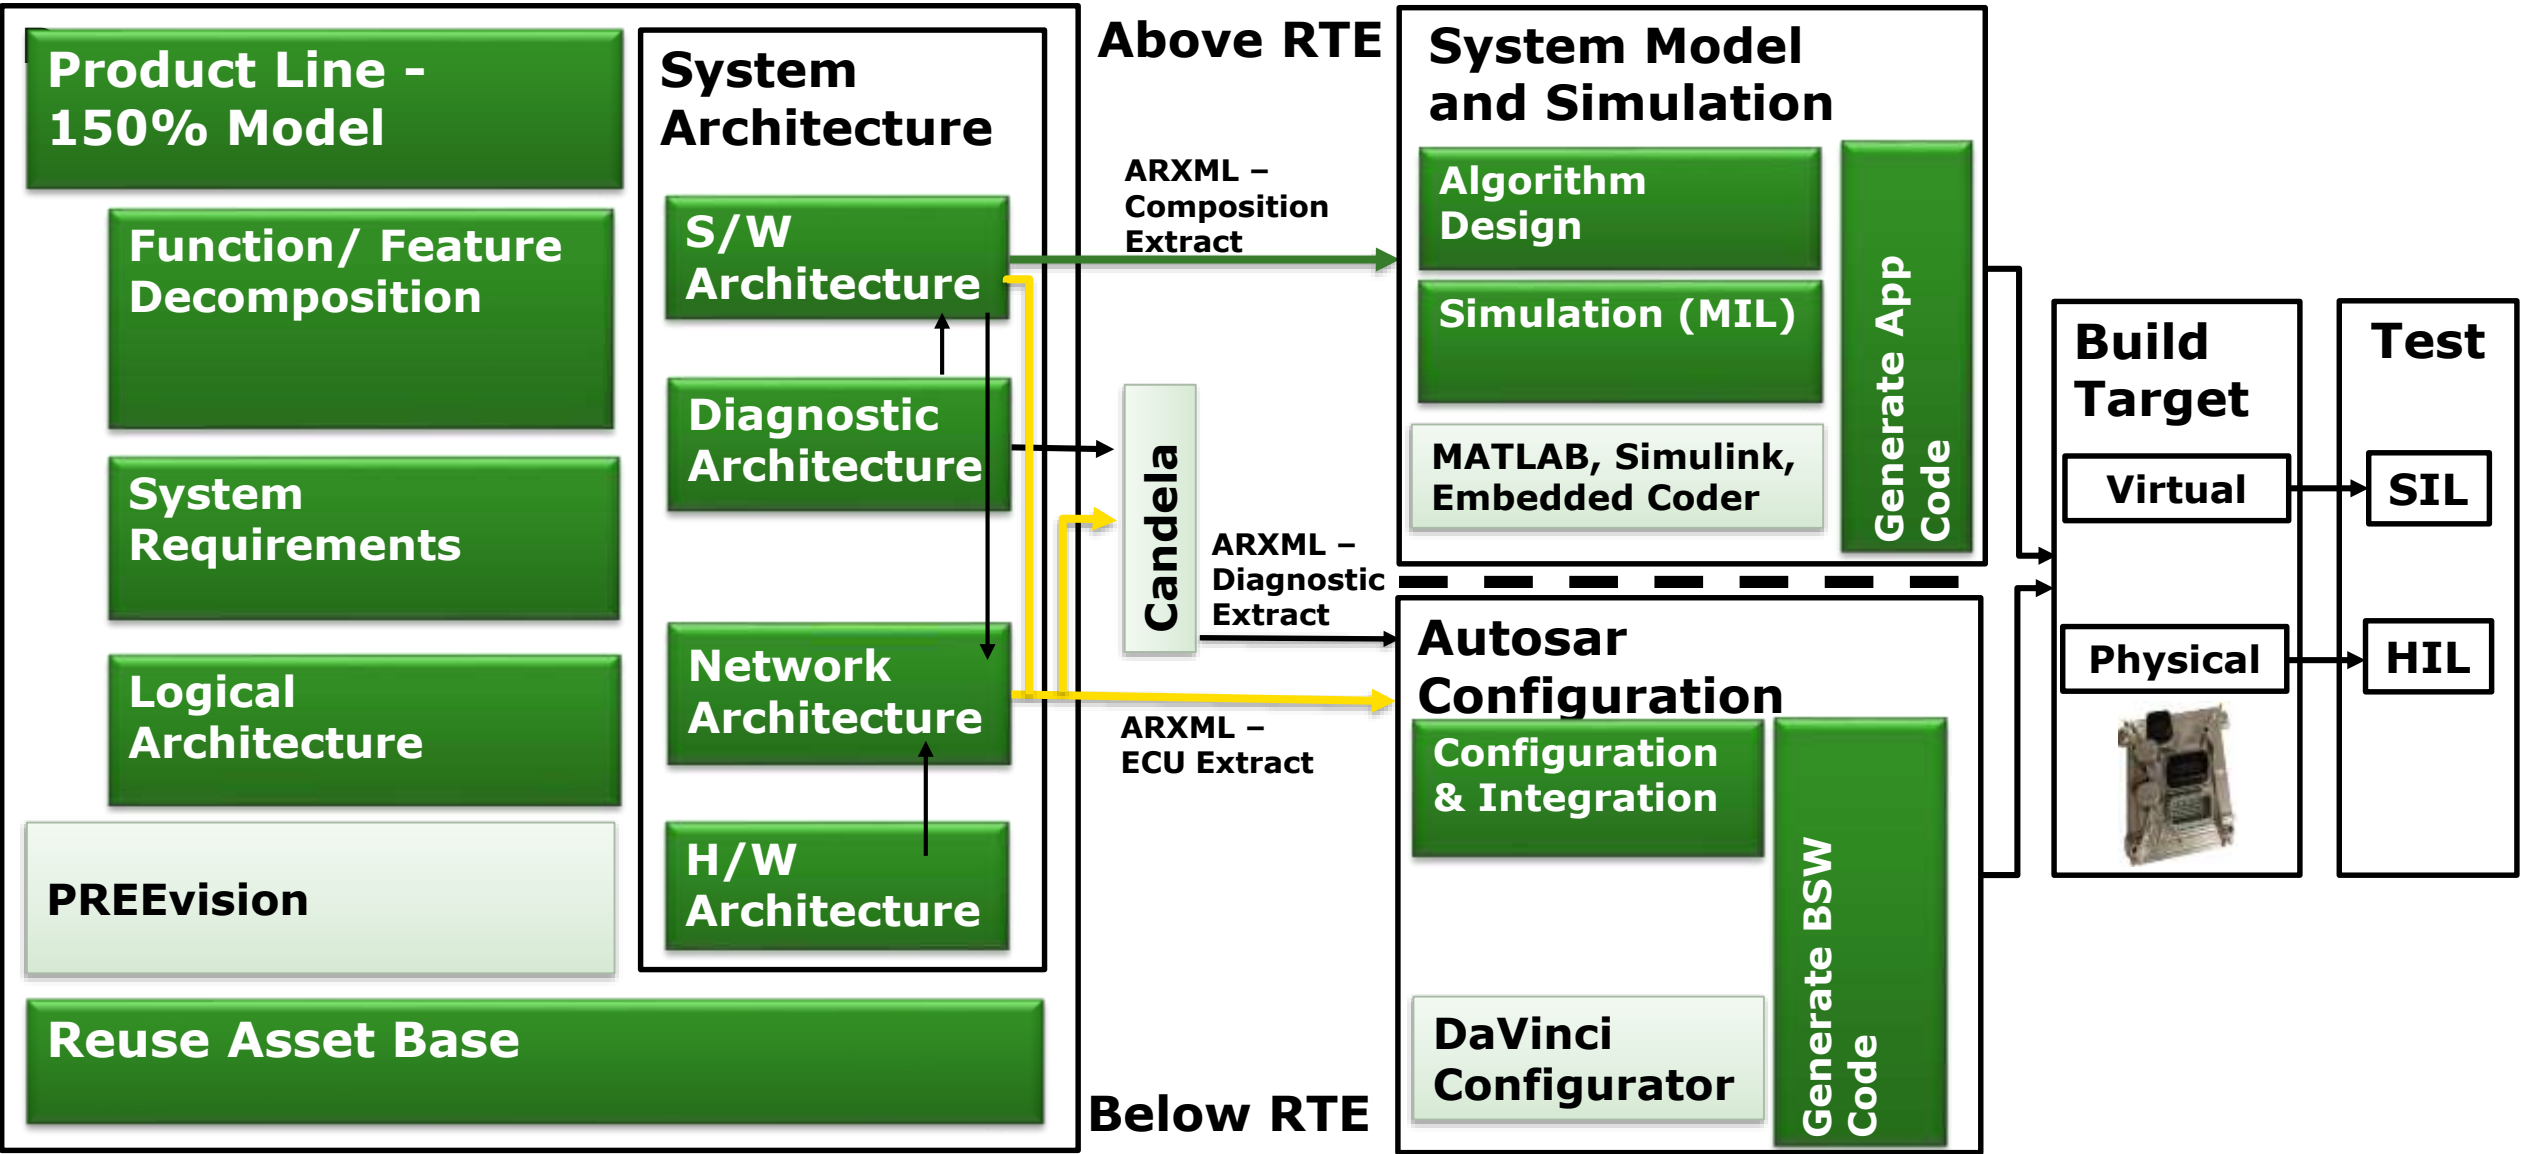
Product Line - 150% Model

Function/ Feature Decomposition

System Requirements

Logical Architecture

PREEvision

Reuse Asset Base

System Architecture

S/W Architecture

Diagnostic Architecture

Network Architecture

H/W Architecture

Above RTE

ARXML – Composition Extract

Candela

ARXML – Diagnostic Extract

ARXML – ECU Extract

Below RTE

System Model and Simulation

Algorithm Design

Simulation (MIL)

MATLAB, Simulink, Embedded Coder

Generate App Code

Autosar Configuration

Configuration & Integration

DaVinci Configurator

Generate BSW Code

Build Target

Virtual

Physical

Test

SIL

HIL